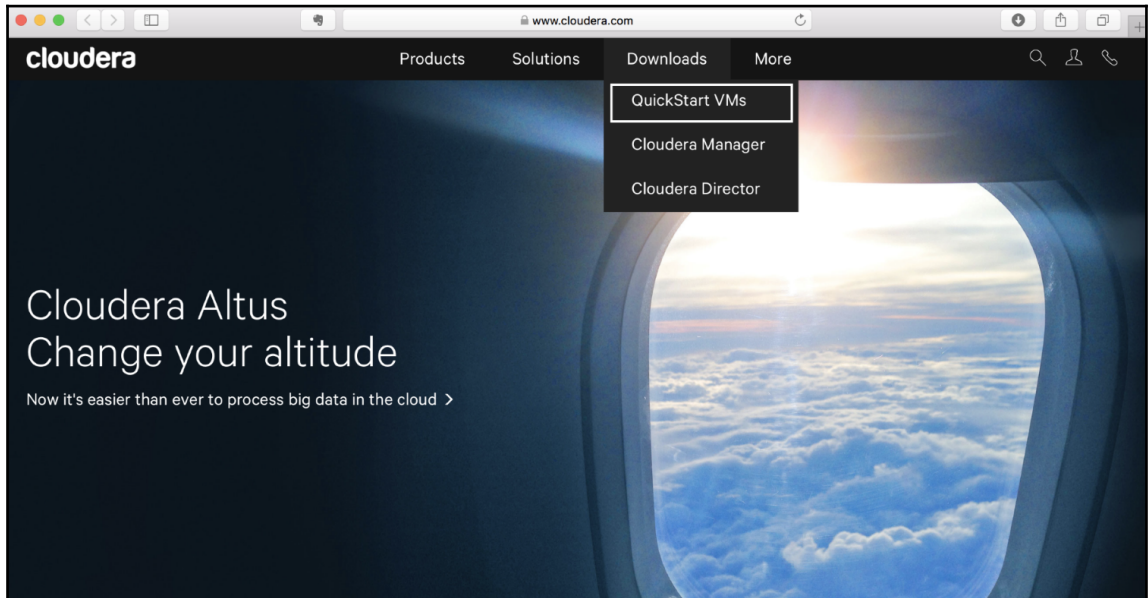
www.cloudera.com

cloudera

Products
Solutions
Downloads
More

QuickStart VMs
Cloudera Manager
Cloudera Director

Cloudera Altus
Change your altitude

Now it's easier than ever to process big data in the cloud >